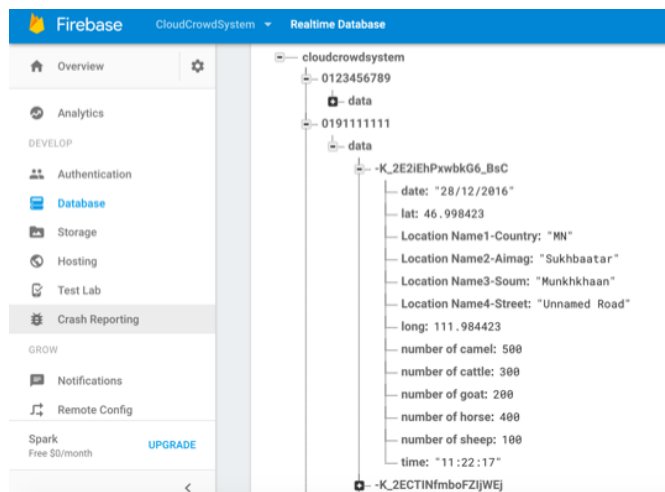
Firebase CloudCrowdSystem Realtime Database

Overview

Analytics

DEVELOP

Authentication

Database

Storage

Hosting

Test Lab

Crash Reporting

GROW

Notifications

Remote Config

Spark
Free $0/month

UPGRADE

<

cloudcrowdsystem
0123456789
data
0191111111
data
-K_2E2iEhPxwbkG6_BsC
date: "28/12/2016"
lat: 46.998423
Location Name1-Country: "MN"
Location Name2-Aimag: "Sukhbaatar"
Location Name3-Soum: "Munkhkhaan"
Location Name4-Street: "Unnamed Road"
long: 111.984423
number of camel: 500
number of cattle: 300
number of goat: 200
number of horse: 400
number of sheep: 100
time: "11:22:17"
-K_2ECTINfmboFZIjWEj